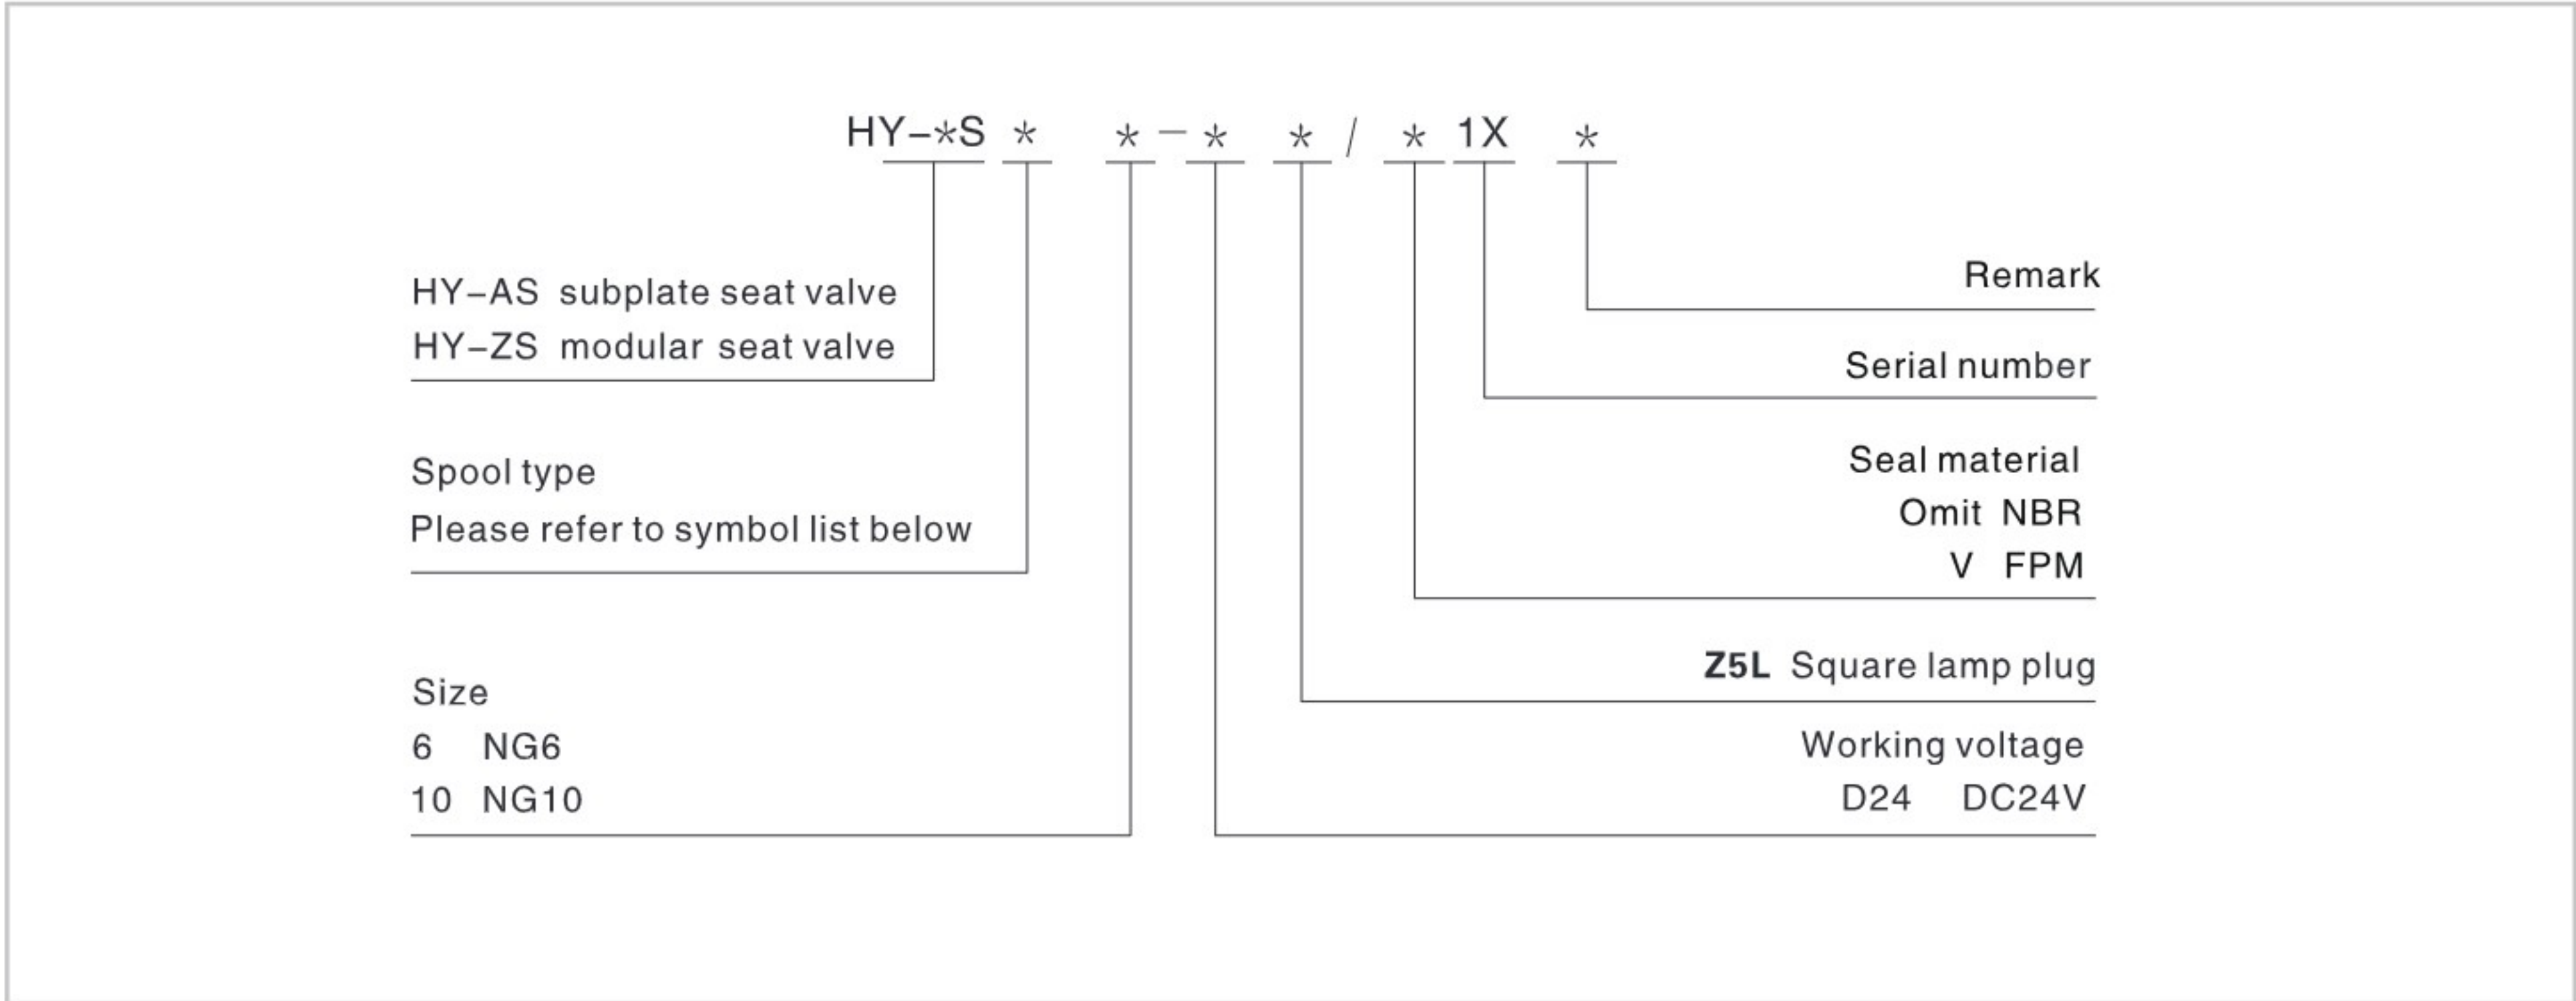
HY-*S * * - * * / * 1X *

HY-AS subplate seat valve
HY-ZS modular seat valve

Spool type
Please refer to symbol list below

Size
6 NG6
10 NG10

Remark

Serial number

Seal material
Omit NBR
V FPM

**Z5L** Square lamp plug

Working voltage
D24 DC24V